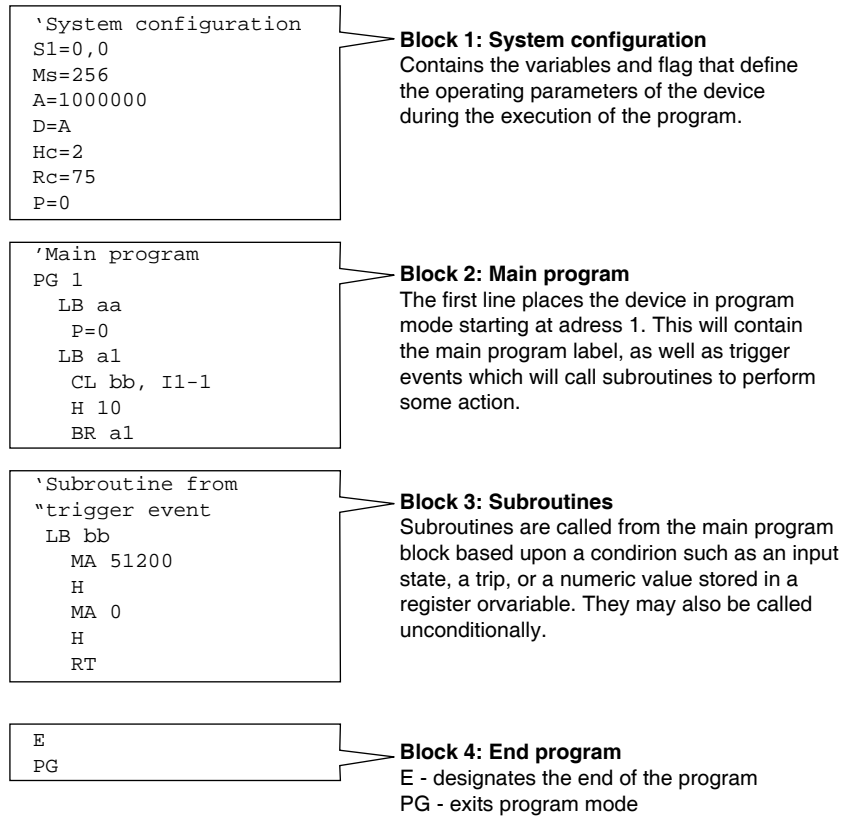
'System configuration
S1=0,0
Ms=256
A=1000000
D=A
Hc=2
Rc=75
P=0

**Block 1: System configuration**
Contains the variables and flag that define the operating parameters of the device during the execution of the program.

'Main program
PG 1
LB aa
P=0
LB a1
CL bb, I1-1
H 10
BR a1

**Block 2: Main program**
The first line places the device in program mode starting at adress 1. This will contain the main program label, as well as trigger events which will call subroutines to perform some action.

'Subroutine from
"trigger event
LB bb
MA 51200
H
MA 0
H
RT

**Block 3: Subroutines**
Subroutines are called from the main program block based upon a condirion such as an input state, a trip, or a numeric value stored in a register orvariable. They may also be called unconditionally.

E
PG

**Block 4: End program**
E - designates the end of the program
PG - exits program mode